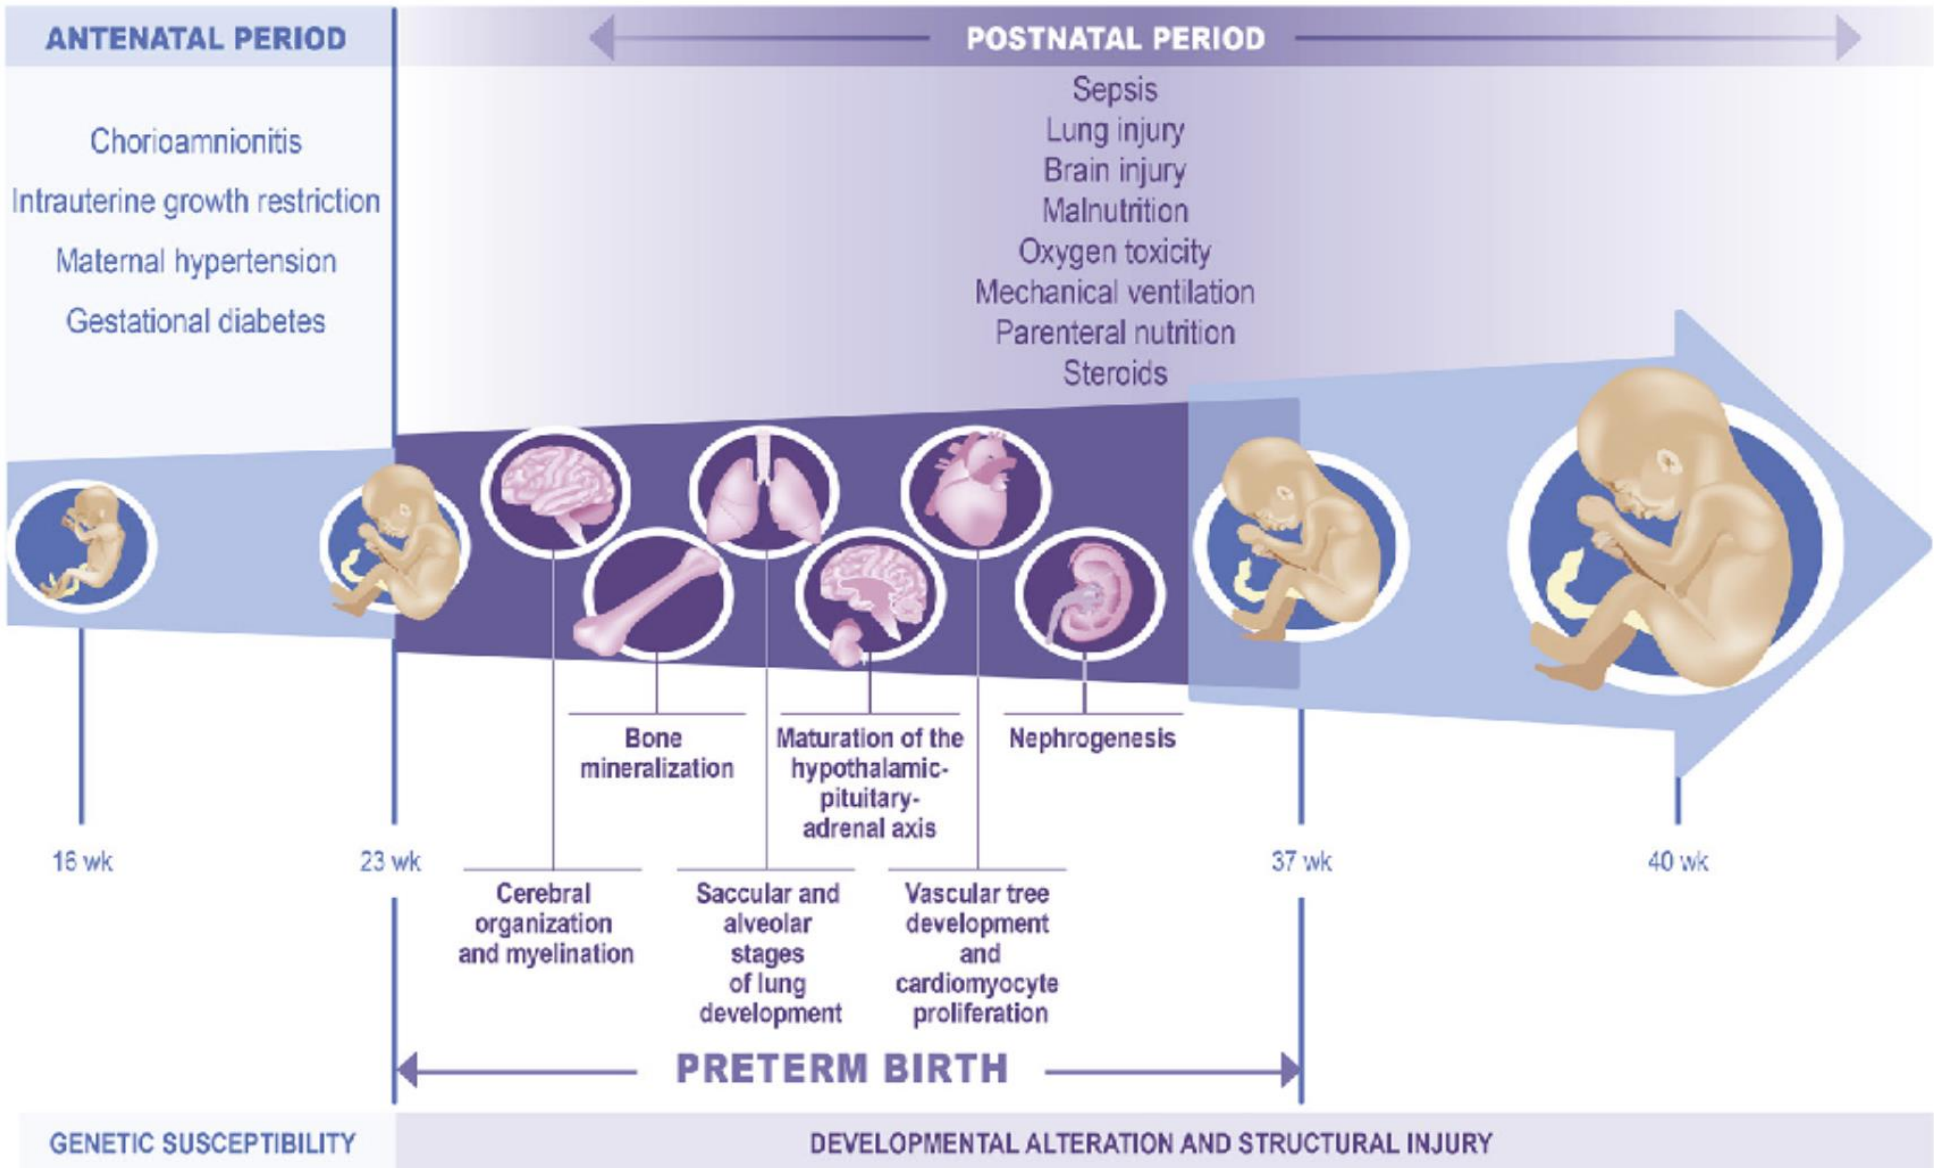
ANTENATAL PERIOD

POSTNATAL PERIOD

Chorioamnionitis
Intrauterine growth restriction
Maternal hypertension
Gestational diabetes

Sepsis
Lung injury
Brain injury
Malnutrition
Oxygen toxicity
Mechanical ventilation
Parenteral nutrition
Steroids

Bone mineralization

Maturation of the hypothalamic-pituitary-adrenal axis

Nephrogenesis

16 wk

23 wk

37 wk

40 wk

Cerebral organization and myelination

Saccular and alveolar stages of lung development

Vascular tree development and cardiomyocyte proliferation

PRETERM BIRTH

GENETIC SUSCEPTIBILITY

DEVELOPMENTAL ALTERATION AND STRUCTURAL INJURY